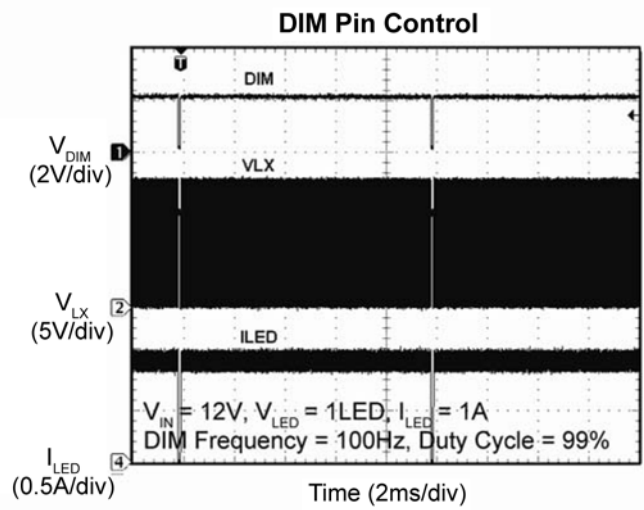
DIM Pin Control

T

DIM

$V_{DIM}$ (2V/div)

1

VLX

$V_{LX}$ (5V/div)

2

ILED

$V_{IN}$ = 12V, $V_{LED}$ = 1LED, $I_{LED}$ = 1A
DIM Frequency = 100Hz, Duty Cycle = 99%

$I_{LED}$ (0.5A/div)

4

Time (2ms/div)